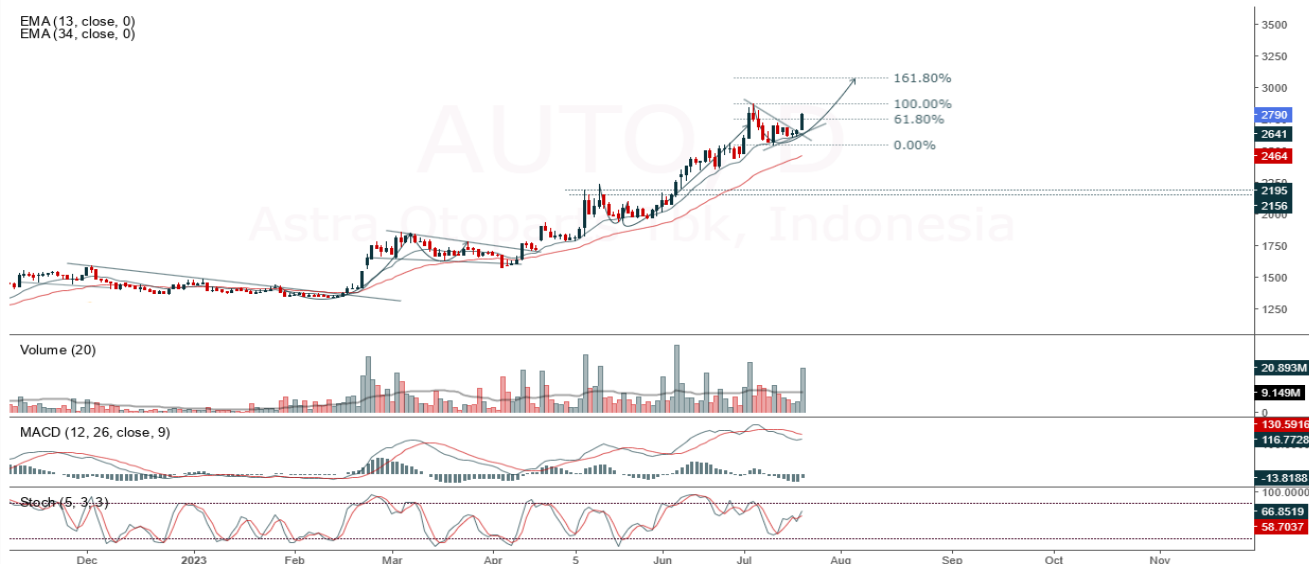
EMA (13, close, 0)
EMA (34, close, 0)

AUTO D
Astra Otoparts Tbk, Indonesia

161.80%
100.00%
61.80%
0.00%

3500
3250
3000
2790
2641
2464
2250
2195
2156
2000
1750
1500
1250

Volume (20)
20.893M
9.149M
0

MACD (12, 26, close, 9)
130.5916
116.7728
-13.8188

Stoch (5, 3, 3)
100.0000
66.8519
58.7037

Dec 2023 Feb Mar Apr 5 Jun Jul Aug Sep Oct Nov